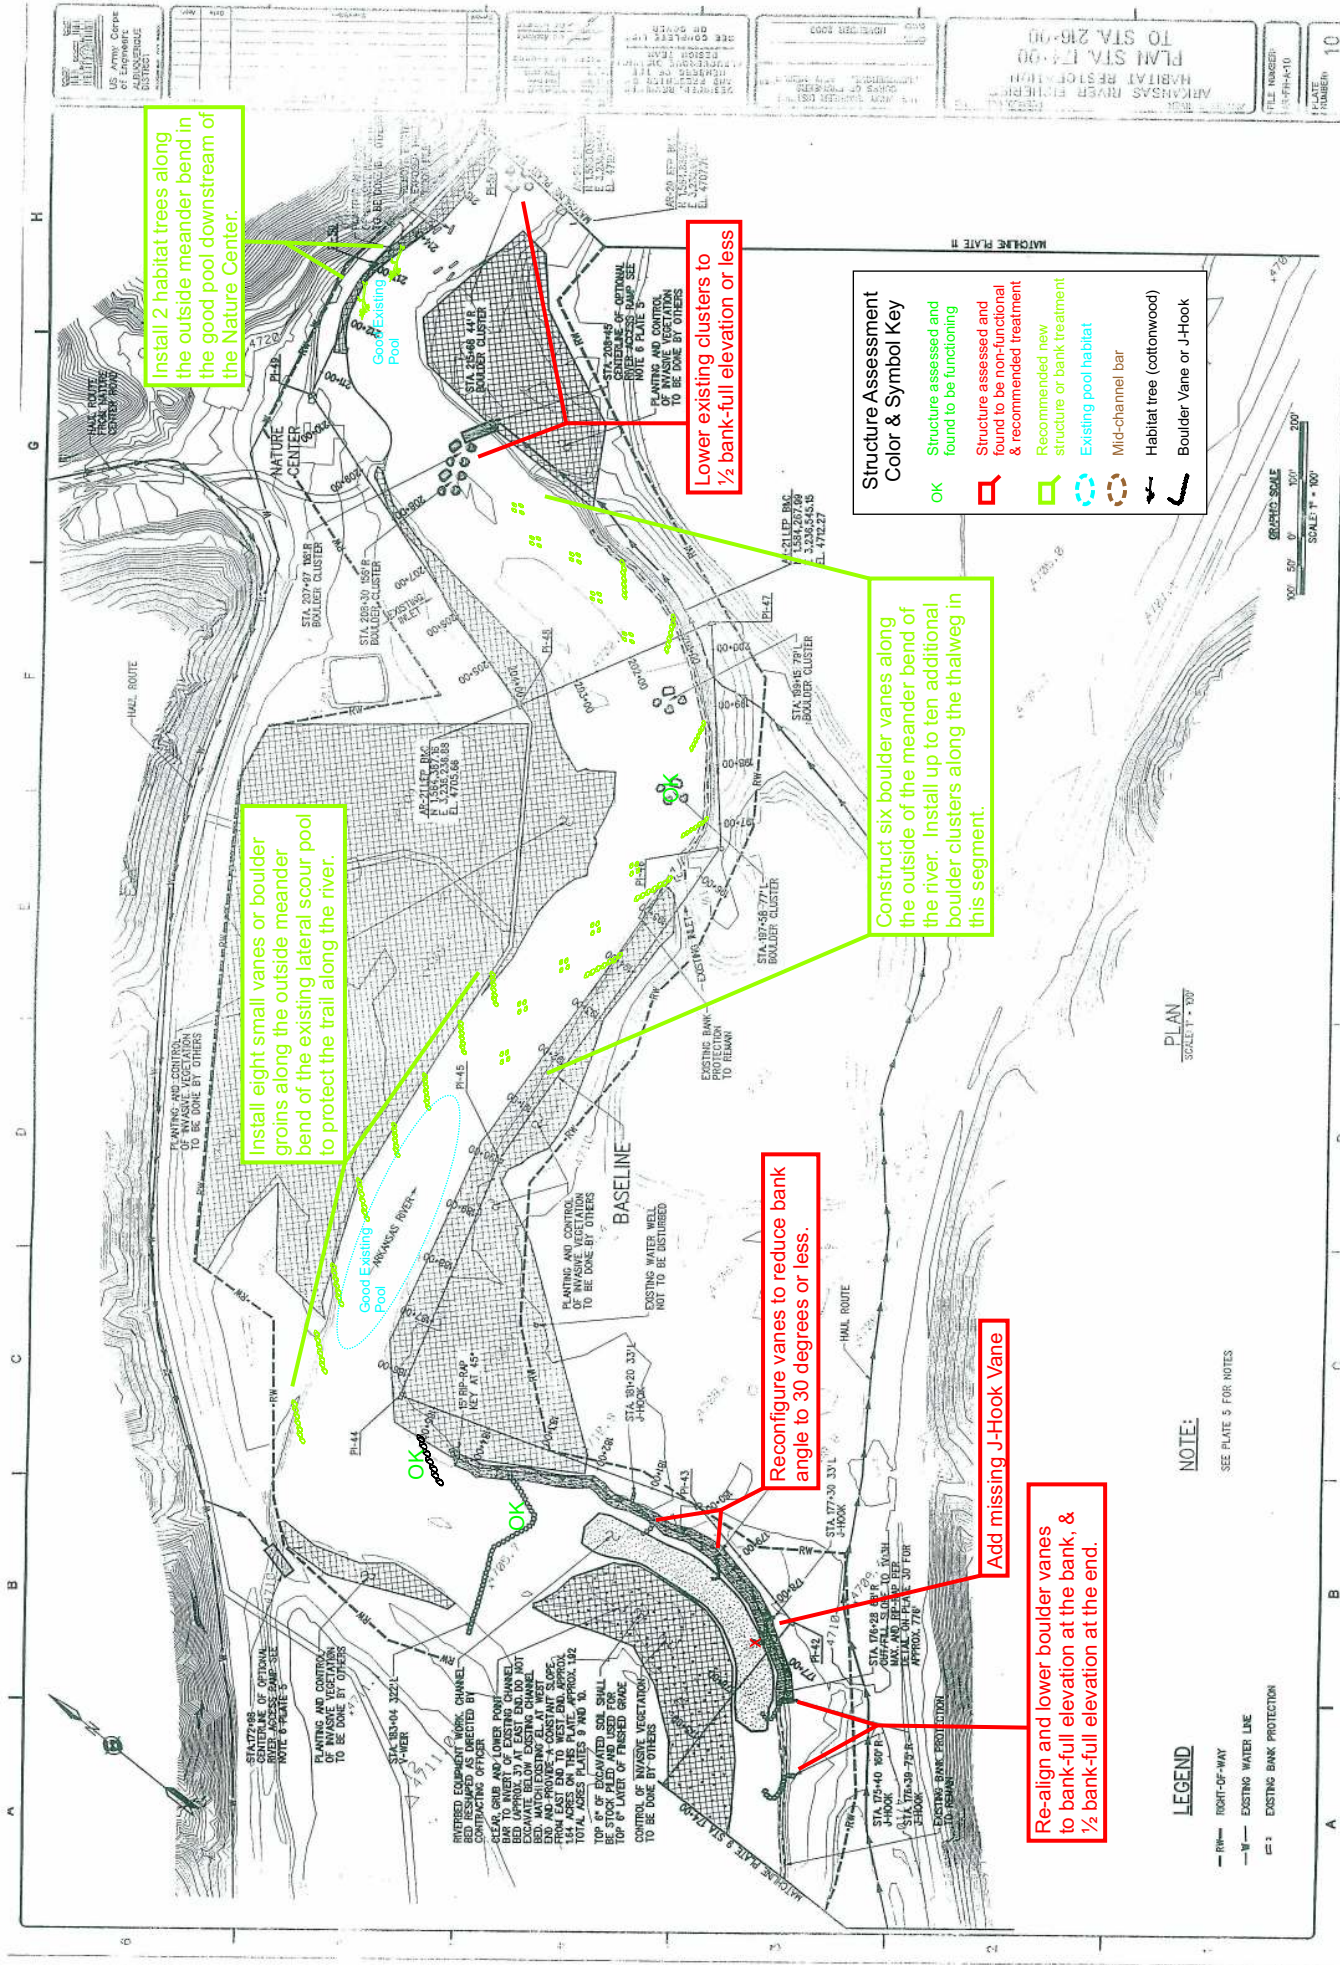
Install 2 habitat trees along the outside meander bend in the good pool downstream of the Nature Center.

Good Existing Pool

NATURE CENTER

HAUL ROUTE FROM NATURE CENTER ROAD

HAUL ROUTE

STA. 207+97 180'R BOULDER CLUSTER

STA. 208+30 150'R BOULDER CLUSTER

EXISTING INLET

STA. 215+66 44'R BOULDER CLUSTER

STA. 208+45 CENTERLINE OF OPTIONAL RIVER ACCESS RAMP SEE NOTE 6 PLATE 5

PLANTING AND CONTROL OF INVASIVE VEGETATION TO BE DONE BY OTHERS

Lower existing clusters to ½ bank-full elevation or less

MATCHLINE PLATE 11

Structure Assessment Color & Symbol Key

OK Structure assessed and found to be functioning

Structure assessed and found to be non-functional & recommended treatment

Recommended new structure or bank treatment

Existing pool habitat

Mid-channel bar

Habitat tree (cottonwood)

Boulder Vane or J-Hook

AP-211 FP. BKS

STA. 199+15 78'L BOULDER CLUSTER

Construct six boulder vanes along the outside of the meander bend of the river. Install up to ten additional boulder clusters along the thalweg in this segment.

OK

STA. 197+56 77'L BOULDER CLUSTER

EXISTING INLET

EXISTING BANK PROTECTION TO REMAIN

Install eight small vanes or boulder groins along the outside meander bend of the existing lateral scour pool to protect the trail along the river.

PLANTING AND CONTROL OF INVASIVE VEGETATION TO BE DONE BY OTHERS

Good Existing Pool

ARKANSAS RIVER

BASELINE

PLANTING AND CONTROL OF INVASIVE VEGETATION TO BE DONE BY OTHERS

EXISTING WATER WELL NOT TO BE DISTURBED

HAUL ROUTE

Reconfigure vanes to reduce bank angle to 30 degrees or less.

STA. 181+20 33'L J-HOOK

PLAN SCALE: 1" = 100'

OK

OK

Add missing J-Hook Vane

STA. 177+30 33'L J-HOOK

NOTE: SEE PLATE 5 FOR NOTES

STA. 172+98 CENTERLINE OF OPTIONAL RIVER ACCESS RAMP SEE NOTE 6 PLATE 5

PLANTING AND CONTROL OF INVASIVE VEGETATION TO BE DONE BY OTHERS

STA. 183+04 32'L Y-WEIR

RIVERBED EQUIPMENT WORK. CHANNEL BED RESHAPED AS DIRECTED BY CONTRACTING OFFICER

TOP 6" OF EXCAVATED SOIL SHALL BE STOCK PILED AND USED FOR TOP 6" LAYER OF FINISHED GRADE

CONTROL OF INVASIVE VEGETATION TO BE DONE BY OTHERS

STA. 176+28 OUTFALL

STA. 175+40 J-HOOK

EXISTING BANK PROTECTION TO REMAIN

Re-align and lower boulder vanes to bank-full elevation at the bank, & ½ bank-full elevation at the end.

MATCHLINE PLATE 9 STA 174+00

LEGEND

RW RIGHT-OF-WAY

W EXISTING WATER LINE

EXISTING BANK PROTECTION

GRAPHIC SCALE 100' 50' 0' 100' 200' SCALE: 1" = 100'

US Army Corps of Engineers ALBUQUERQUE DISTRICT

ARKANSAS RIVER HABITAT RESTORATION PLAN STA. 174+00 TO STA. 216+00

PLATE NUMBER 10